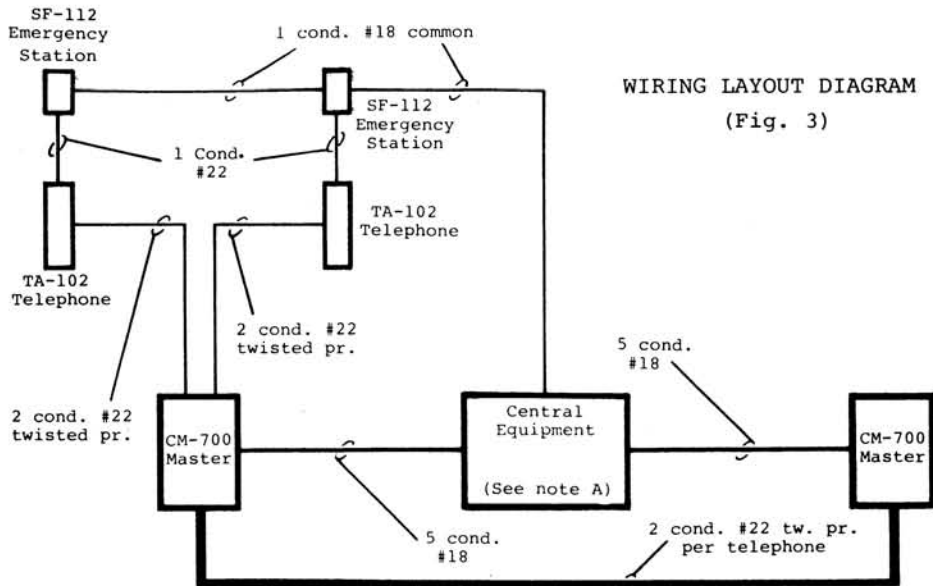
SF-112
Emergency
Station

1 cond. #18 common

WIRING LAYOUT DIAGRAM
(Fig. 3)

SF-112
Emergency
Station

1 Cond.
#22

TA-102
Telephone

TA-102
Telephone

2 cond. #22
twisted pr.

5 cond.
#18

2 cond. #22
twisted pr.

CM-700
Master

Central
Equipment

(See note A)

CM-700
Master

5 cond.
#18

2 cond. #22 tw. pr.
per telephone